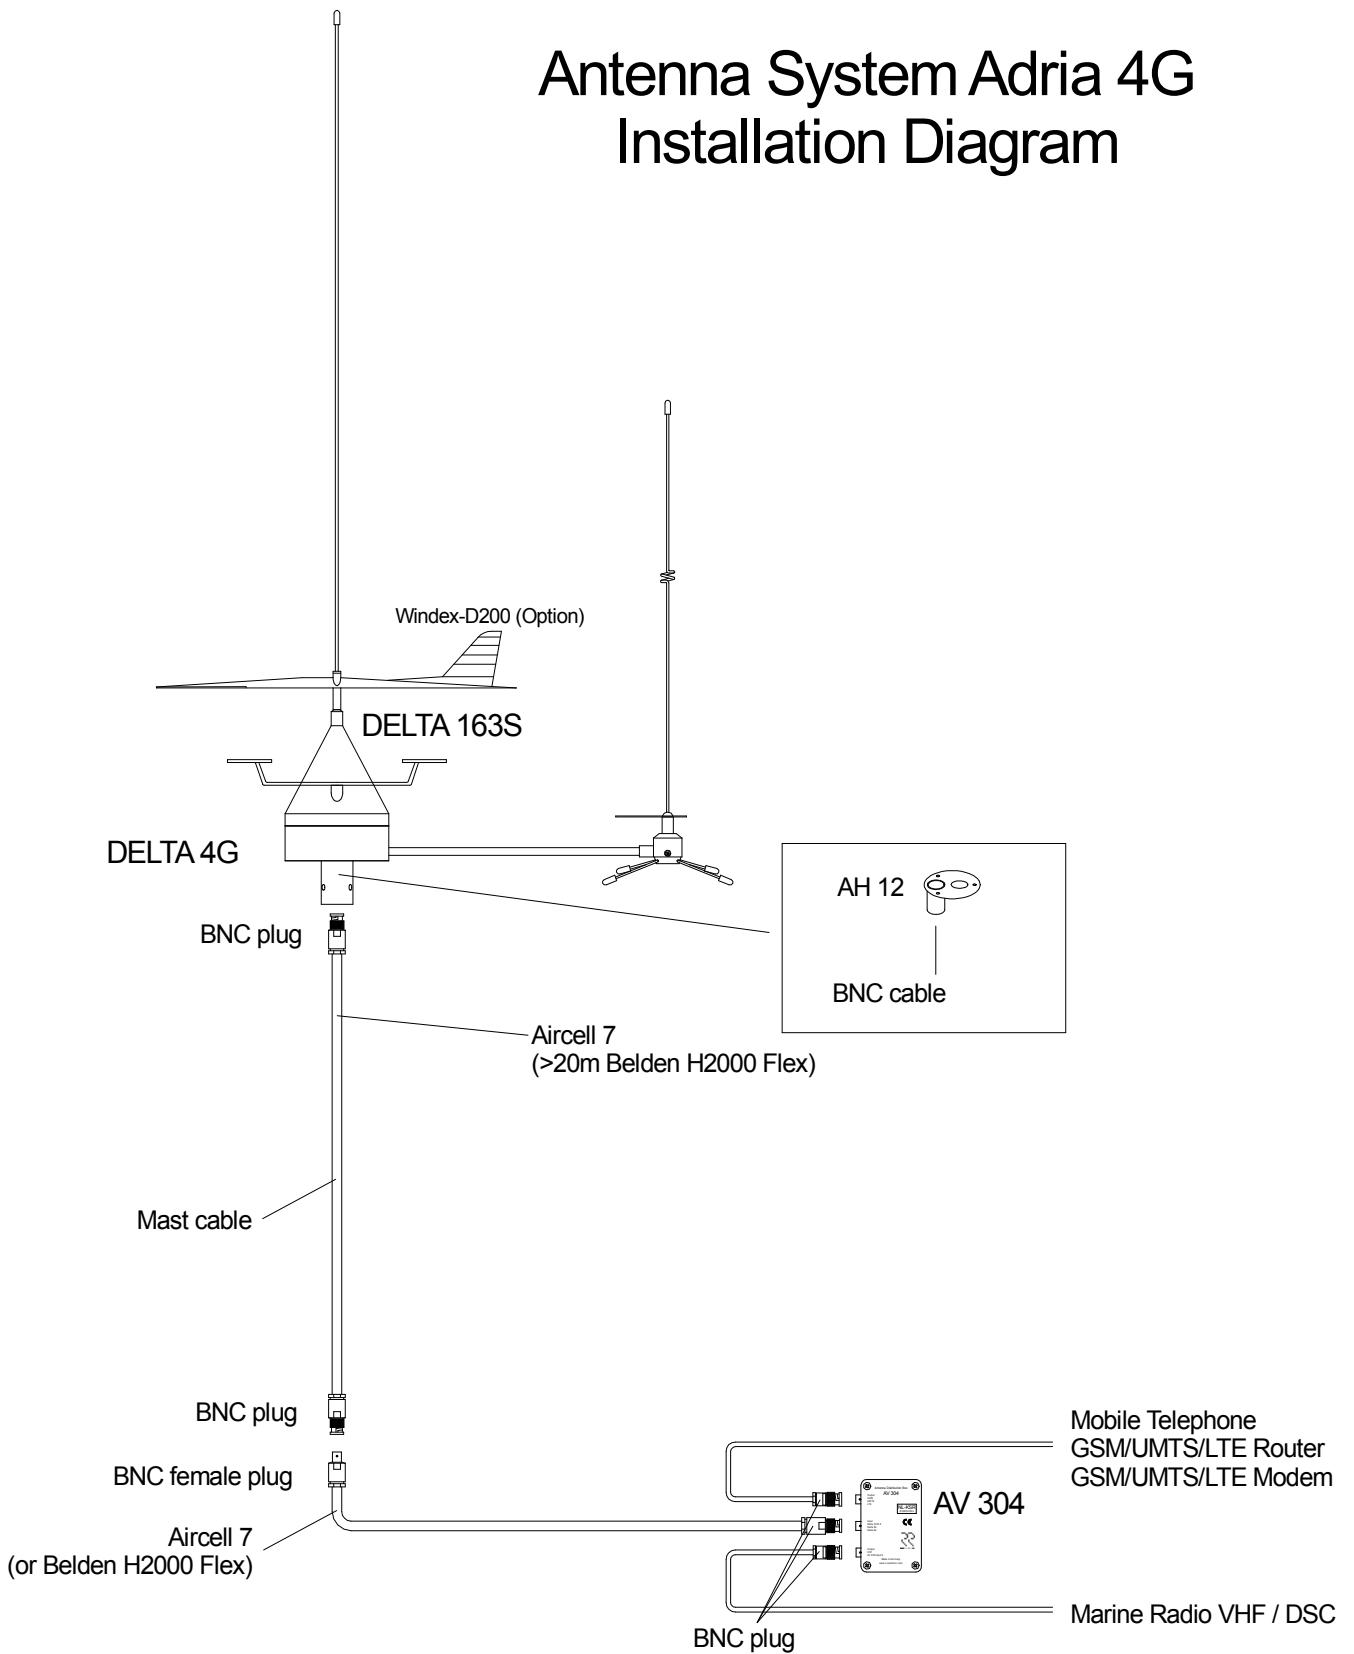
Antenna System Adria 4G
Installation Diagram

Windex-D200 (Option)

DELTA 163S

DELTA 4G

AH 12

BNC cable

BNC plug

Aircell 7
(>20m Belden H2000 Flex)

Mast cable

BNC plug

BNC female plug

Aircell 7
(or Belden H2000 Flex)

Mobile Telephone
GSM/UMTS/LTE Router
GSM/UMTS/LTE Modem

AV 304

Marine Radio VHF / DSC

BNC plug